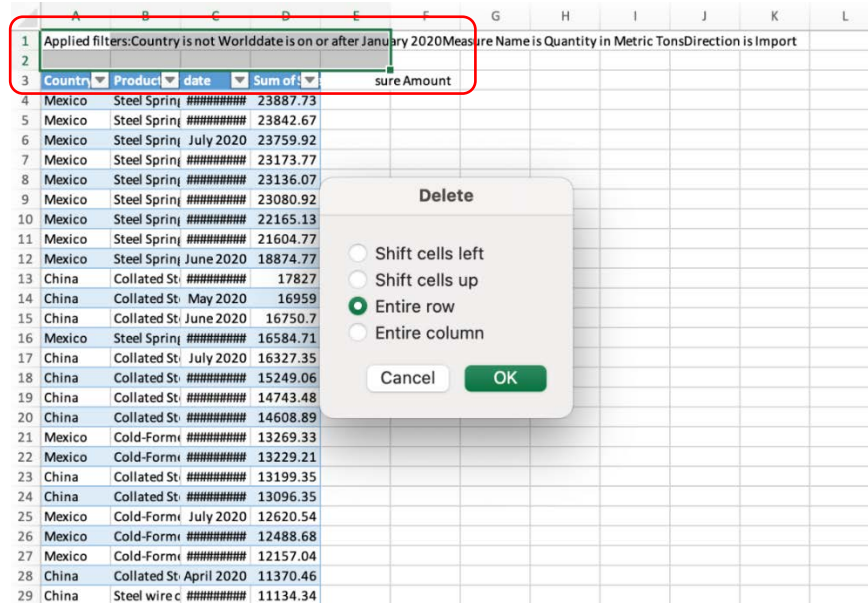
| | A | B | C | D | E | F | G | H | I | J | K | L |
|---|---|---|---|---|---|---|---|---|---|---|---|---|
| 1 | Applied filters:Country is not Worlddate is on or after January 2020Measure Name is Quantity in Metric TonsDirection is Import | | | | | | | | | | | |
| 2 | | | | | | | | | | | | |
| 3 | Country | Product | date | Sum of | | sure Amount | | | | | | |
| 4 | Mexico | Steel Spring | ########## | 23887.73 | | | | | | | | |
| 5 | Mexico | Steel Spring | ########## | 23842.67 | | | | | | | | |
| 6 | Mexico | Steel Spring | July 2020 | 23759.92 | | | | | | | | |
| 7 | Mexico | Steel Spring | ########## | 23173.77 | | | | | | | | |
| 8 | Mexico | Steel Spring | ########## | 23136.07 | | | | | | | | |
| 9 | Mexico | Steel Spring | ########## | 23080.92 | | | | | | | | |
| 10 | Mexico | Steel Spring | ########## | 22165.13 | | | | | | | | |
| 11 | Mexico | Steel Spring | ########## | 21604.77 | | | | | | | | |
| 12 | Mexico | Steel Spring | June 2020 | 18874.77 | | | | | | | | |
| 13 | China | Collated St | ########## | 17827 | | | | | | | | |
| 14 | China | Collated St | May 2020 | 16959 | | | | | | | | |
| 15 | China | Collated St | June 2020 | 16750.7 | | | | | | | | |
| 16 | Mexico | Steel Spring | ########## | 16584.71 | | | | | | | | |
| 17 | China | Collated St | July 2020 | 16327.35 | | | | | | | | |
| 18 | China | Collated St | ########## | 15249.06 | | | | | | | | |
| 19 | China | Collated St | ########## | 14743.48 | | | | | | | | |
| 20 | China | Collated St | ########## | 14608.89 | | | | | | | | |
| 21 | Mexico | Cold-Forme | ########## | 13269.33 | | | | | | | | |
| 22 | Mexico | Cold-Forme | ########## | 13229.21 | | | | | | | | |
| 23 | China | Collated St | ########## | 13199.35 | | | | | | | | |
| 24 | China | Collated St | ########## | 13096.35 | | | | | | | | |
| 25 | Mexico | Cold-Forme | July 2020 | 12620.54 | | | | | | | | |
| 26 | Mexico | Cold-Forme | ########## | 12488.68 | | | | | | | | |
| 27 | Mexico | Cold-Forme | ########## | 12157.04 | | | | | | | | |
| 28 | China | Collated St | April 2020 | 11370.46 | | | | | | | | |
| 29 | China | Steel wire c | ########## | 11134.34 | | | | | | | | |

Delete

Shift cells left
Shift cells up
Entire row
Entire column

Cancel OK